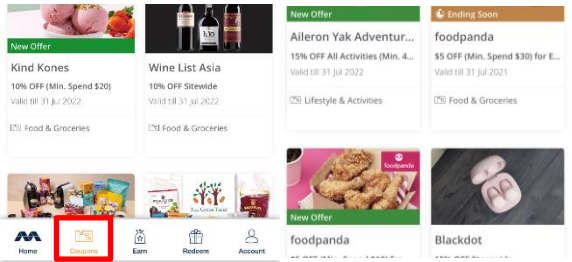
New Offer

Kind Kones

10% OFF (Min. Spend $20)

Valid till 31 Jul 2022

Food & Groceries

Wine List Asia

10% OFF Sitewide

Valid till 31 Jul 2022

Food & Groceries

Home

Coupons

Earn

Redeem

Account

New Offer

Aileron Yak Adventur...

15% OFF All Activities (Min. 4...

Valid till 31 Jul 2022

Lifestyle & Activities

Ending Soon

foodpanda

$5 OFF (Min. Spend $30) for E...

Valid till 31 Jul 2021

Food & Groceries

foodpanda

New Offer

foodpanda

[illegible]

Blackdot

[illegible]